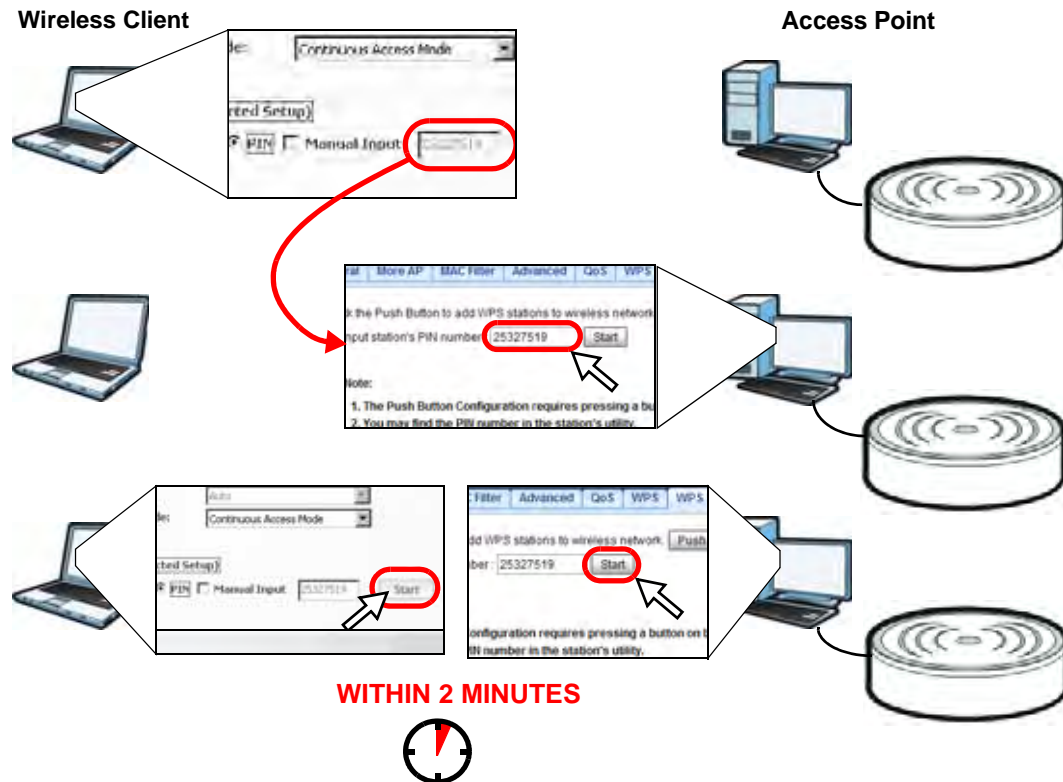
Wireless Client

Access Point

de: Continuous Access Mode

cted Setup)

PIN Manual Input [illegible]

al More AP MAC Filter Advanced QoS WPS

k the Push Button to add WPS stations to wireless network

nput station's PIN number 25327519 Start

Note:

1. The Push Button Configuration requires pressing a bu

2. You may find the PIN number in the station's utility.

Auto

de: Continuous Access Mode

cted Setup)

PIN Manual Input 25327519 Start

Filter Advanced QoS WPS WPS

dd WPS stations to wireless network. Push

mber : 25327519 Start

onfiguration requires pressing a button on b

IN number in the station's utility.

WITHIN 2 MINUTES